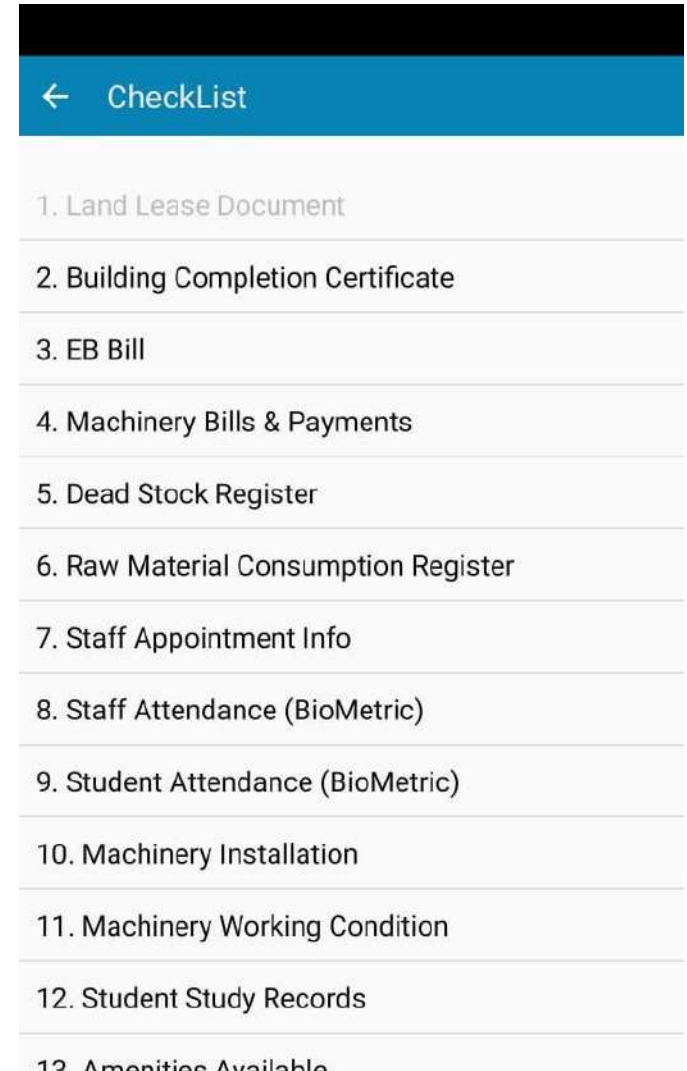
← CheckList

1. Land Lease Document

2. Building Completion Certificate

3. EB Bill

4. Machinery Bills & Payments

5. Dead Stock Register

6. Raw Material Consumption Register

7. Staff Appointment Info

8. Staff Attendance (BioMetric)

9. Student Attendance (BioMetric)

10. Machinery Installation

11. Machinery Working Condition

12. Student Study Records

13. Amenities Available